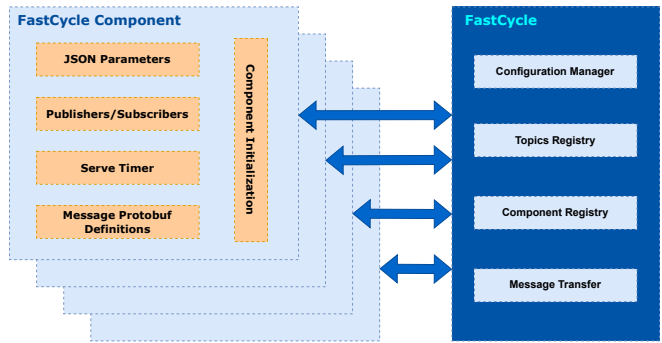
FastCycle Component

JSON Parameters

Publishers/Subscribers

Serve Timer

Message Protobuf Definitions

Component Initialization

FastCycle

Configuration Manager

Topics Registry

Component Registry

Message Transfer